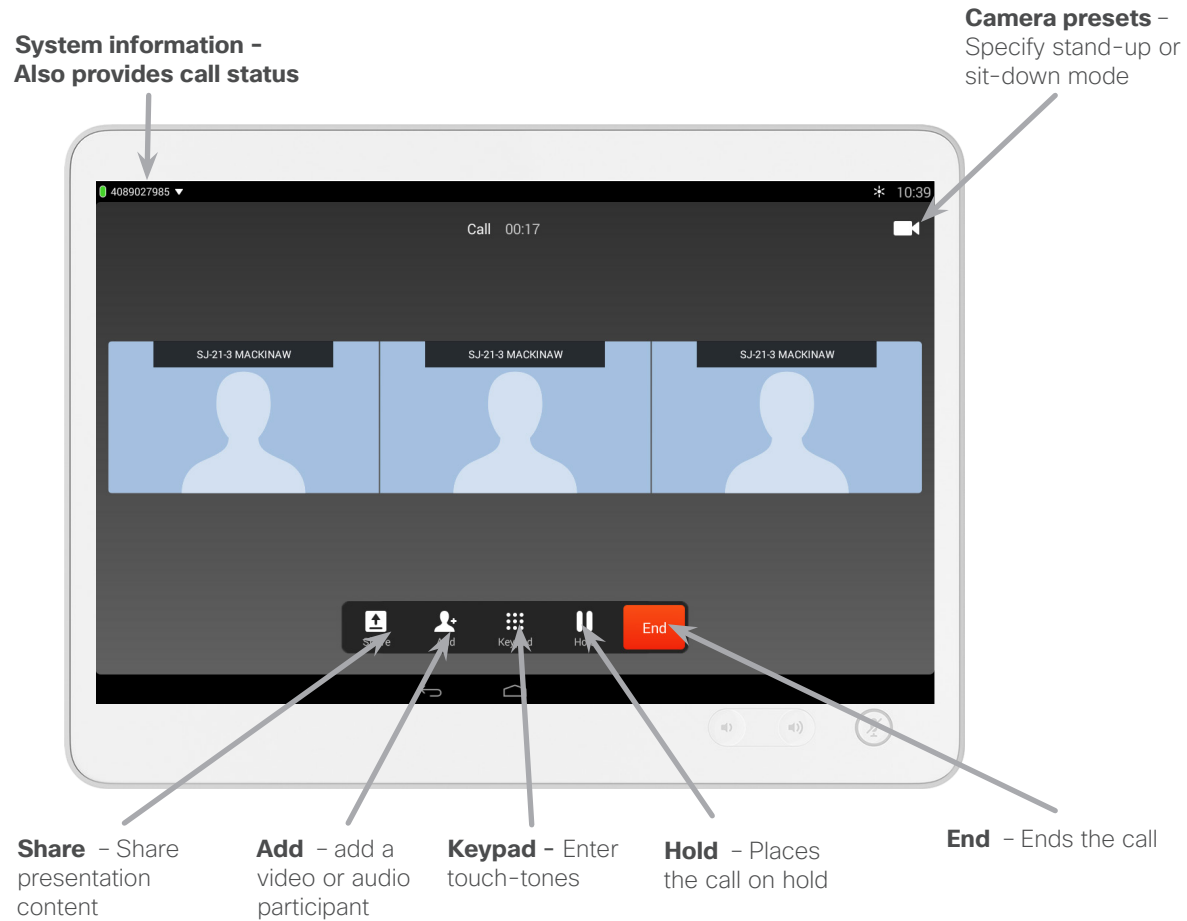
System information - Also provides call status

Camera presets – Specify stand-up or sit-down mode

4089027985 ▼

10:39

Call 00:17

SJ-21-3 MACKINAW

SJ-21-3 MACKINAW

SJ-21-3 MACKINAW

Share

Add

Keypad

Hold

End

Share – Share presentation content

Add – add a video or audio participant

Keypad - Enter touch-tones

Hold – Places the call on hold

End – Ends the call